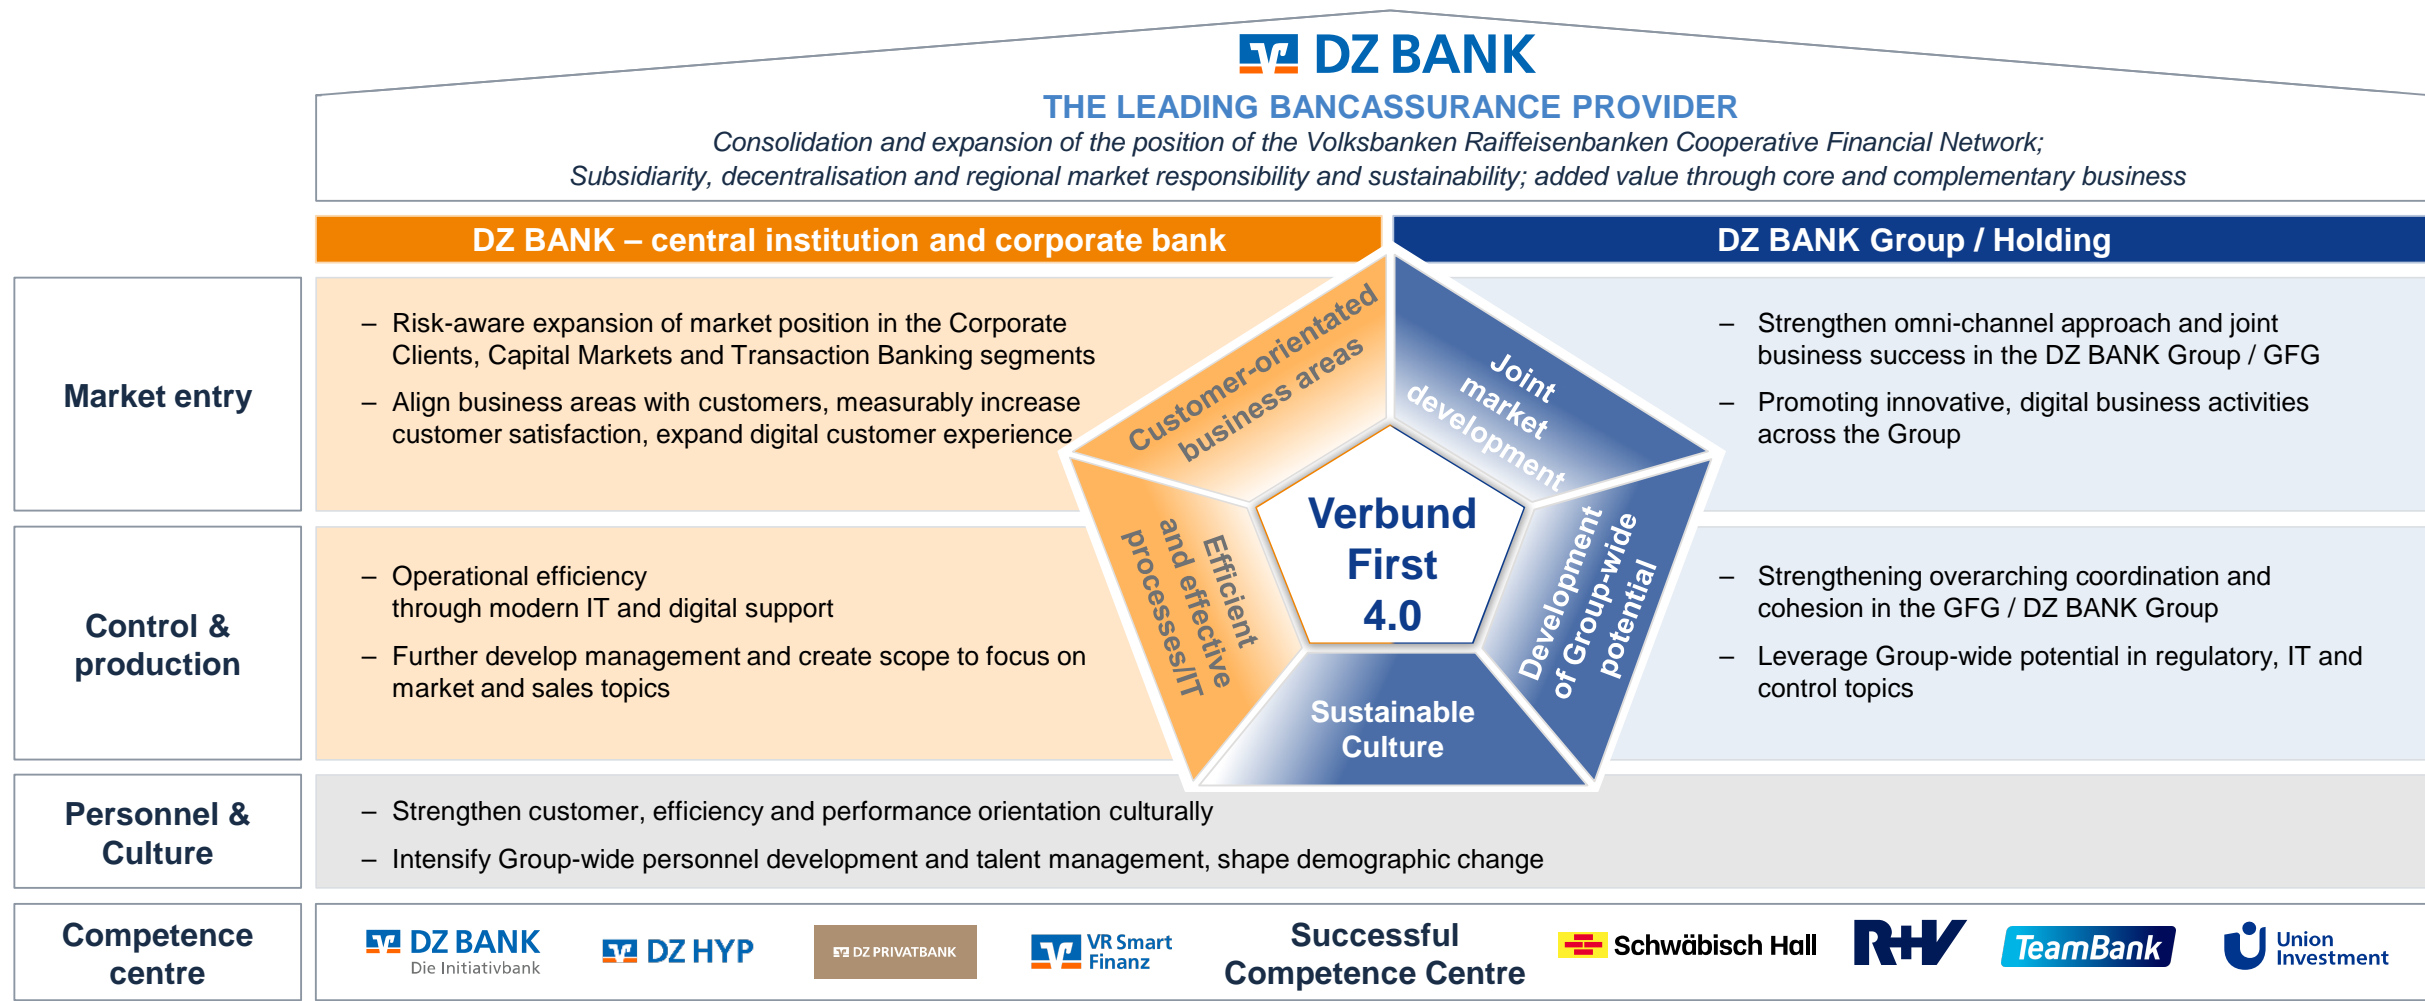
DZ BANK

THE LEADING BANCASSURANCE PROVIDER

Consolidation and expansion of the position of the Volksbanken Raiffeisenbanken Cooperative Financial Network; Subsidiarity, decentralisation and regional market responsibility and sustainability; added value through core and complementary business

DZ BANK – central institution and corporate bank

DZ BANK Group / Holding

Market entry

– Risk-aware expansion of market position in the Corporate Clients, Capital Markets and Transaction Banking segments

– Align business areas with customers, measurably increase customer satisfaction, expand digital customer experience

Customer-orientated business areas

Joint market development

– Strengthen omni-channel approach and joint business success in the DZ BANK Group / GFG

– Promoting innovative, digital business activities across the Group

Verbund First 4.0

Control & production

– Operational efficiency through modern IT and digital support

– Further develop management and create scope to focus on market and sales topics

Efficient and effective processes/IT

Development of Group-wide potential

– Strengthening overarching coordination and cohesion in the GFG / DZ BANK Group

– Leverage Group-wide potential in regulatory, IT and control topics

Sustainable Culture

Personnel & Culture

– Strengthen customer, efficiency and performance orientation culturally

– Intensify Group-wide personnel development and talent management, shape demographic change

Competence centre

DZ BANK Die Initiativbank

DZ HYP

DZ PRIVATBANK

VR Smart Finanz

Successful Competence Centre

Schwäbisch Hall

R+V

TeamBank

Union Investment